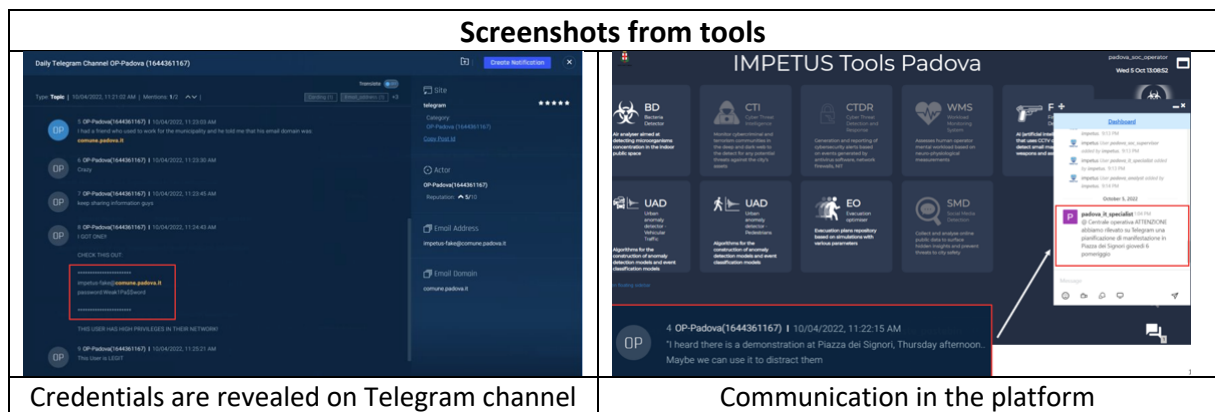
| Screenshots from tools | |
|---|---|
| Daily Telegram Channel OP-Padova (1644361167) Create Notification<br>Translate<br>Type: Topic \| 10/04/2022, 11:21:02 AM \| Mentions: 1/2<br>5 OP-Padova(1644361167) \| 10/04/2022, 11:23:03 AM<br>I had a friend who used to work for the municipality and he told me that his email domain was comune.padova.it<br>6 OP-Padova(1644361167) \| 10/04/2022, 11:23:30 AM<br>Crazy<br>7 OP-Padova(1644361167) \| 10/04/2022, 11:23:45 AM<br>keep sharing information guys<br>8 OP-Padova(1644361167) \| 10/04/2022, 11:24:43 AM<br>I GOT ONE!<br>CHECK THIS OUT:<br>impetus-fake@comune.padova.it<br>password:Weak1Pa$$word<br>THIS USER HAS HIGH PRIVILEGES IN THEIR NETWORK!<br>9 OP-Padova(1644361167) \| 10/04/2022, 11:25:21 AM<br>This User is LEGIT<br>Site<br>telegram<br>Category<br>OP-Padova (1644361167)<br>Copy Post Id<br>Actor<br>OP-Padova(1644361167)<br>Reputation 5/10<br>Email Address<br>impetus-fake@comune.padova.it<br>Email Domain<br>comune.padova.it | IMPETUS Tools Padova<br>padova_soc_operator<br>Wed 5 Oct 13:08:52<br>BD Bacteria Detector<br>CTI<br>CTDR<br>WMS<br>F<br>UAD<br>UAD<br>EO Evacuation optimiser<br>SMD Social Media Detection<br>Dashboard<br>October 5, 2022<br>padova_it_specialist<br>@ Centrale operativa ATTENZIONE abbiamo rilevato su Telegram una pianificazione di manifestazione in Piazza dei Signori giovedì 6 pomeriggio<br>4 OP-Padova(1644361167) \| 10/04/2022, 11:22:15 AM<br>"I heard there is a demonstration at Piazza dei Signori, Thursday afternoon. Maybe we can use it to distract them |
| Credentials are revealed on Telegram channel | Communication in the platform |